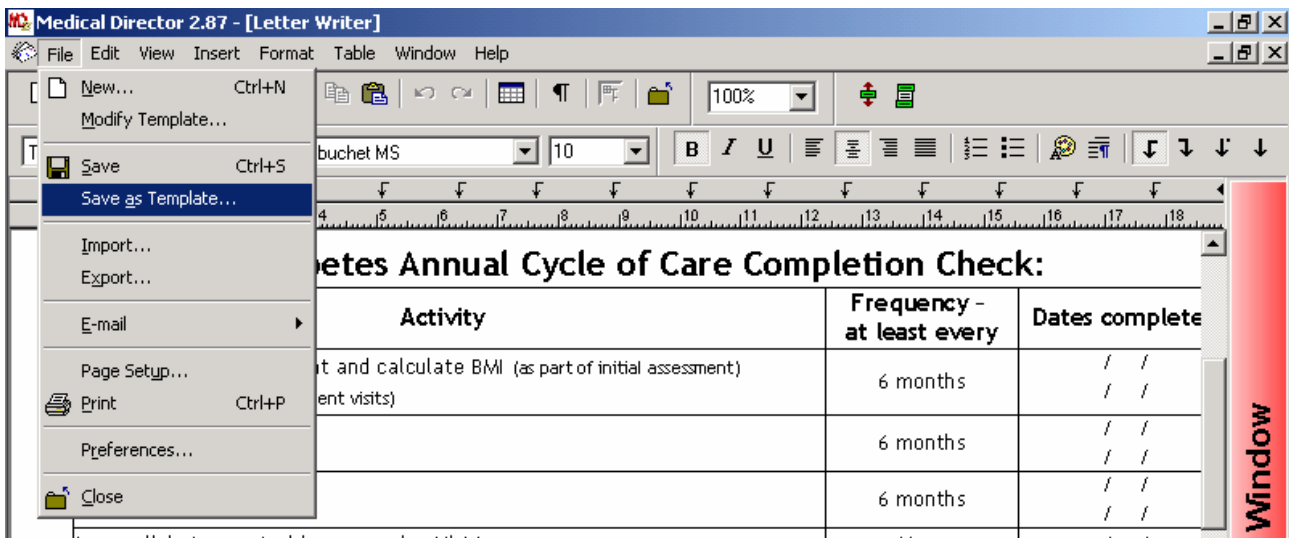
Medical Director 2.87 - [Letter Writer]

File Edit View Insert Format Table Window Help

New... Ctrl+N
Modify Template...
Save Ctrl+S
Save as Template...
Import...
Export...
E-mail
Page Setup...
Print Ctrl+P
Preferences...
Close

100%

T

buchet MS

10

B I U

4 5 6 7 8 9 10 11 12 13 14 15 16 17 18

betes Annual Cycle of Care Completion Check:

| Activity | Frequency – at least every | Dates complete |
|---|---|---|
| t and calculate BMI (as part of initial assessment) ent visits) | 6 months | / / / / |
| | 6 months | / / / / |
| | 6 months | / / / / |

Window